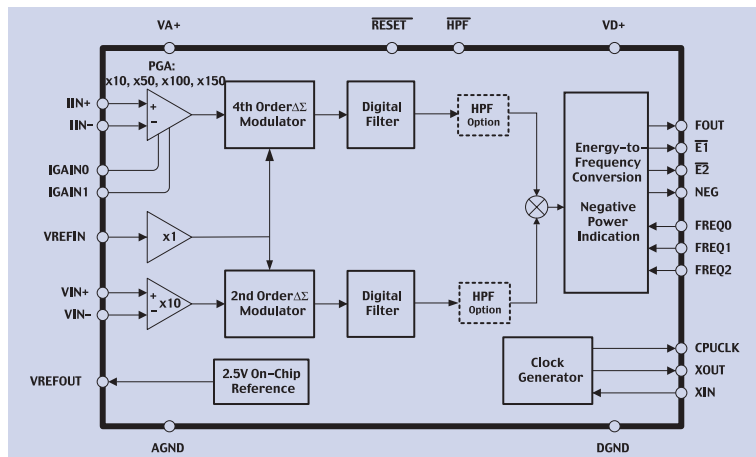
VA+

$\overline{RESET}$

$\overline{HPF}$

VD+

PGA:
x10, x50, x100, x150

IIN+

IIN−

+

−

4th Order $\Delta\Sigma$ Modulator

Digital Filter

HPF Option

Energy-to-Frequency Conversion

Negative Power Indication

FOUT

$\overline{E1}$

$\overline{E2}$

NEG

FREQ0

FREQ1

FREQ2

IGAIN0

IGAIN1

VREFIN

x1

VIN+

VIN−

+

−

x10

2nd Order $\Delta\Sigma$ Modulator

Digital Filter

HPF Option

Clock Generator

CPUCLK

XOUT

XIN

VREFOUT

2.5V On-Chip Reference

AGND

DGND